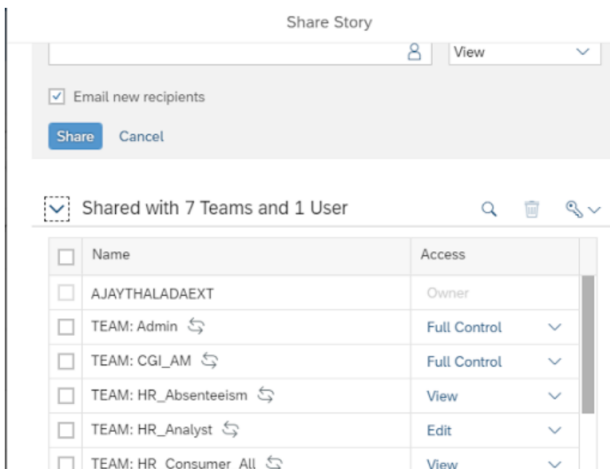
Share Story

View

Email new recipients

Share Cancel

Shared with 7 Teams and 1 User

| Name | Access |
|---|---|
| AJAYTHALADAEXT | Owner |
| TEAM: Admin | Full Control |
| TEAM: CGI_AM | Full Control |
| TEAM: HR_Absenteeism | View |
| TEAM: HR_Analyst | Edit |
| TEAM: HR_Consumer_All | View |